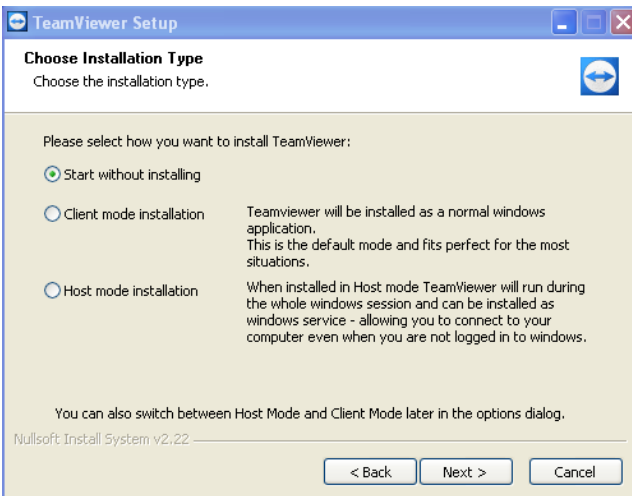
TeamViewer Setup

Choose Installation Type
Choose the installation type.

Please select how you want to install TeamViewer:

Start without installing

Client mode installation

Teamviewer will be installed as a normal windows application.
This is the default mode and fits perfect for the most situations.

Host mode installation

When installed in Host mode TeamViewer will run during the whole windows session and can be installed as windows service - allowing you to connect to your computer even when you are not logged in to windows.

You can also switch between Host Mode and Client Mode later in the options dialog.

Nullsoft Install System v2.22

< Back
Next >
Cancel